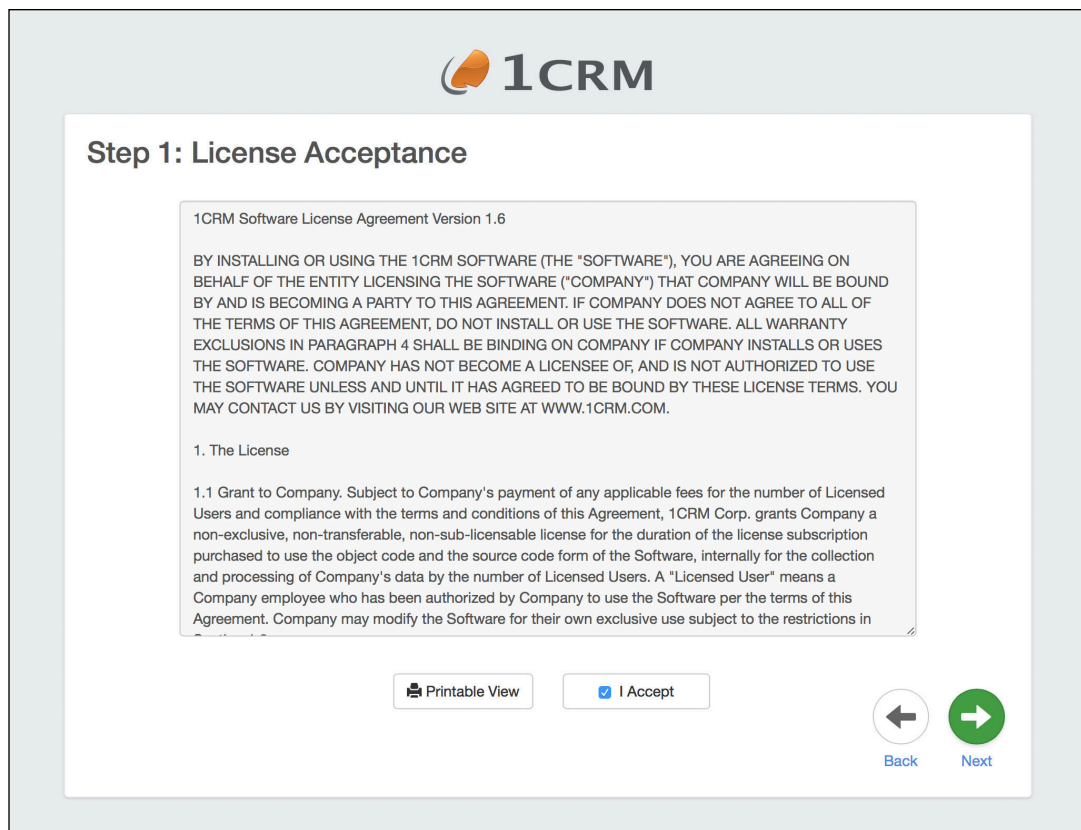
1CRM

Step 1: License Acceptance

1CRM Software License Agreement Version 1.6

BY INSTALLING OR USING THE 1CRM SOFTWARE (THE "SOFTWARE"), YOU ARE AGREEING ON BEHALF OF THE ENTITY LICENSING THE SOFTWARE ("COMPANY") THAT COMPANY WILL BE BOUND BY AND IS BECOMING A PARTY TO THIS AGREEMENT. IF COMPANY DOES NOT AGREE TO ALL OF THE TERMS OF THIS AGREEMENT, DO NOT INSTALL OR USE THE SOFTWARE. ALL WARRANTY EXCLUSIONS IN PARAGRAPH 4 SHALL BE BINDING ON COMPANY IF COMPANY INSTALLS OR USES THE SOFTWARE. COMPANY HAS NOT BECOME A LICENSEE OF, AND IS NOT AUTHORIZED TO USE THE SOFTWARE UNLESS AND UNTIL IT HAS AGREED TO BE BOUND BY THESE LICENSE TERMS. YOU MAY CONTACT US BY VISITING OUR WEB SITE AT WWW.1CRM.COM.

1. The License

1.1 Grant to Company. Subject to Company's payment of any applicable fees for the number of Licensed Users and compliance with the terms and conditions of this Agreement, 1CRM Corp. grants Company a non-exclusive, non-transferable, non-sub-licensable license for the duration of the license subscription purchased to use the object code and the source code form of the Software, internally for the collection and processing of Company's data by the number of Licensed Users. A "Licensed User" means a Company employee who has been authorized by Company to use the Software per the terms of this Agreement. Company may modify the Software for their own exclusive use subject to the restrictions in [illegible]

Printable View

I Accept

Back

Next